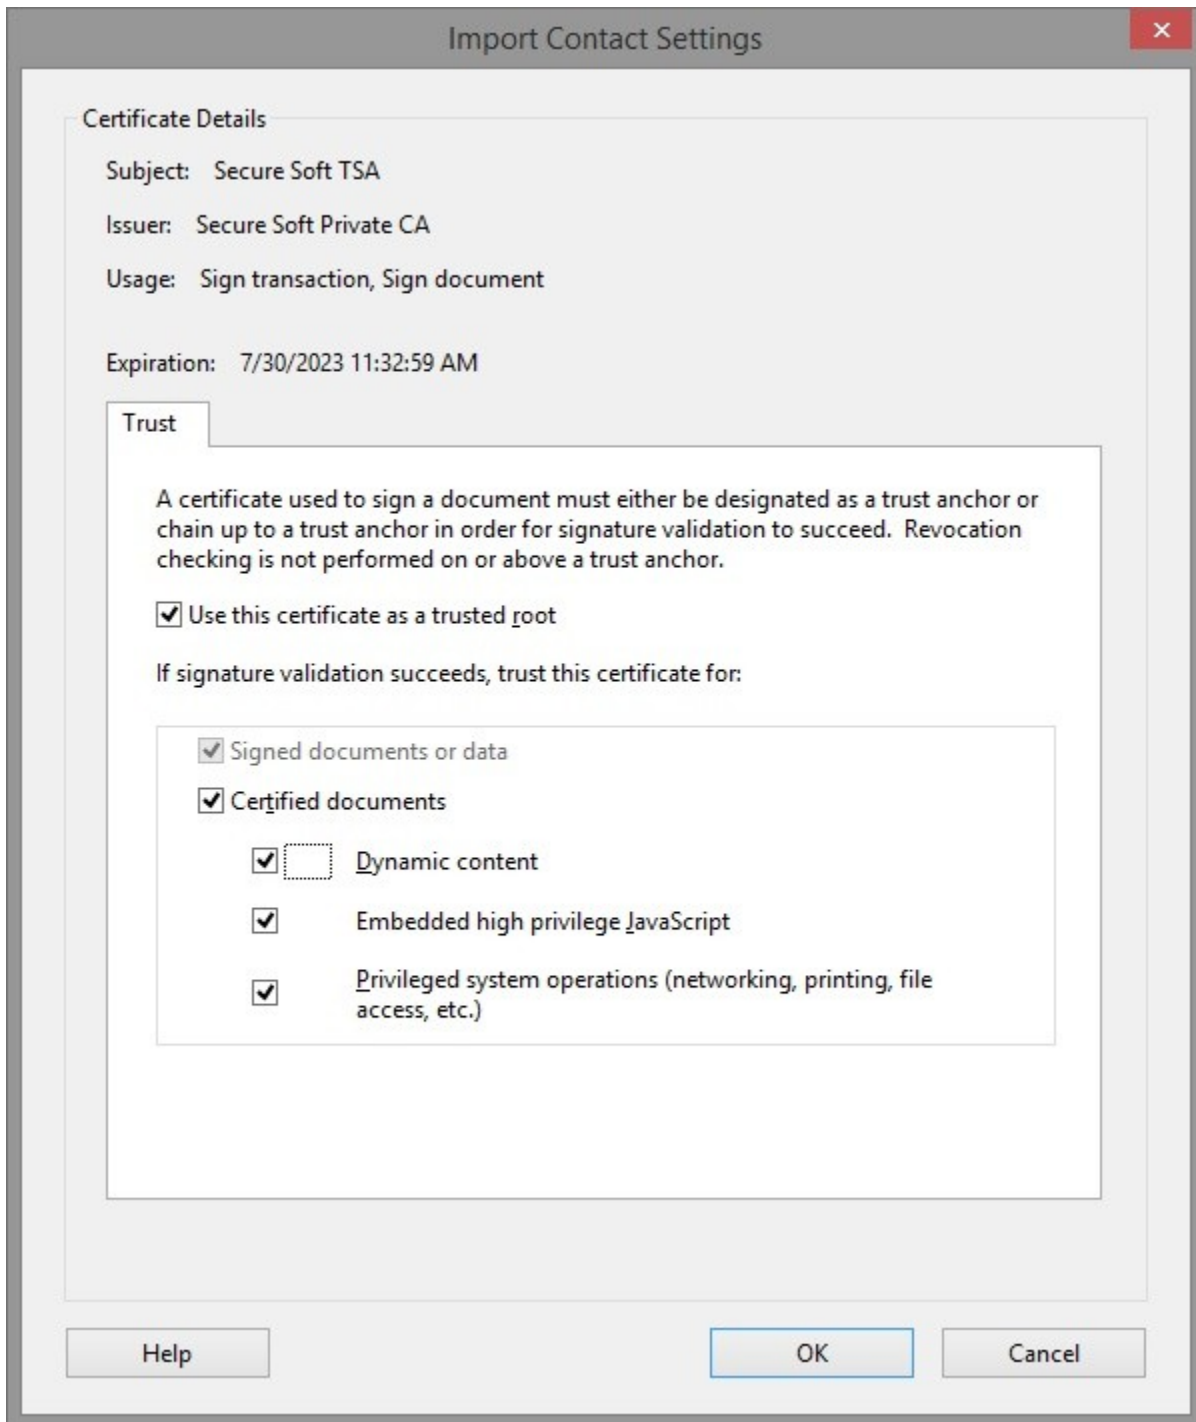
Import Contact Settings

×

Certificate Details

Subject: Secure Soft TSA

Issuer: Secure Soft Private CA

Usage: Sign transaction, Sign document

Expiration: 7/30/2023 11:32:59 AM

Trust

A certificate used to sign a document must either be designated as a trust anchor or chain up to a trust anchor in order for signature validation to succeed. Revocation checking is not performed on or above a trust anchor.

Use this certificate as a trusted root

If signature validation succeeds, trust this certificate for:

Signed documents or data

Certified documents

Dynamic content

Embedded high privilege JavaScript

Privileged system operations (networking, printing, file access, etc.)

Help

OK

Cancel